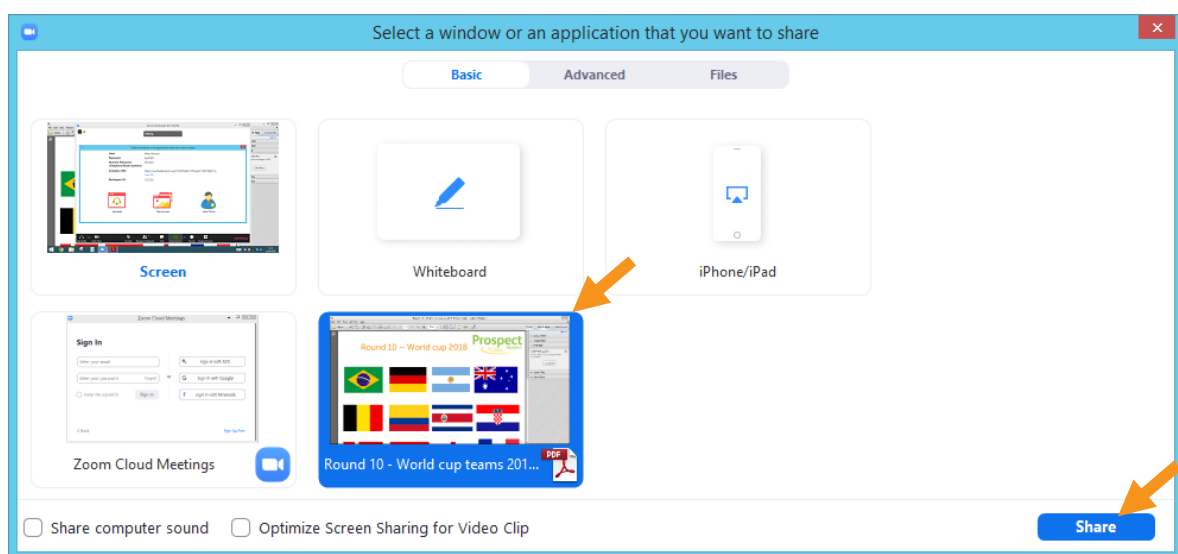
Select a window or an application that you want to share

Basic
Advanced
Files

Screen

Whiteboard

iPhone/iPad

Zoom Cloud Meetings

Sign In

Enter your email

Enter your password

Forgot?

Keep me signed in

Sign In

or

Sign In with SSO

Sign In with Google

Sign In with Facebook

< Back

Sign Up Free

Zoom Cloud Meetings

Round 10 – World cup 2018

Prospect

PDF

Round 10 - World cup teams 201...

Share computer sound

Optimize Screen Sharing for Video Clip

Share